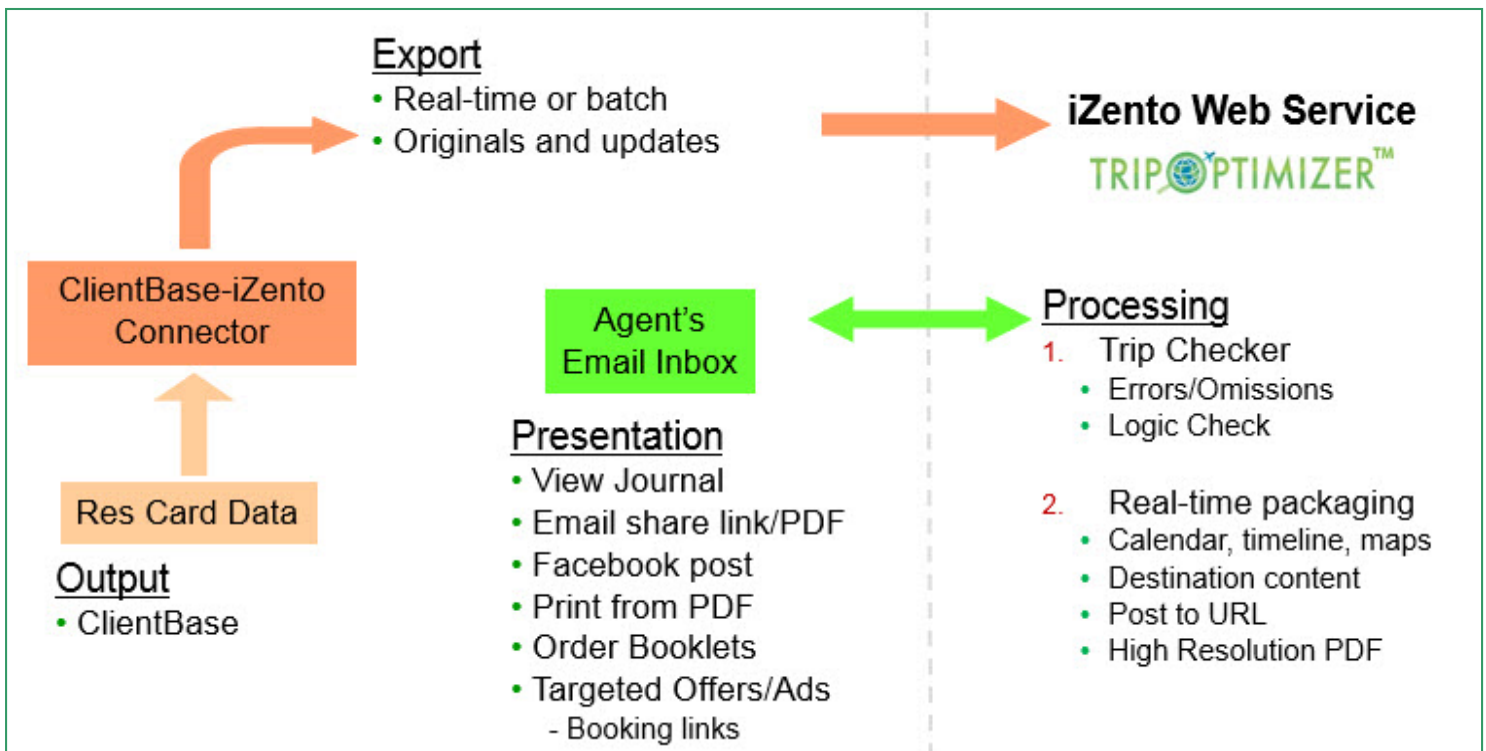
Export
• Real-time or batch
• Originals and updates

iZento Web Service
TRIPOPTIMIZER™

ClientBase-iZento Connector

Agent's Email Inbox

Processing
1. Trip Checker
• Errors/Omissions
• Logic Check

2. Real-time packaging
• Calendar, timeline, maps
• Destination content
• Post to URL
• High Resolution PDF

Res Card Data

Output
• ClientBase

Presentation
• View Journal
• Email share link/PDF
• Facebook post
• Print from PDF
• Order Booklets
• Targeted Offers/Ads
- Booking links